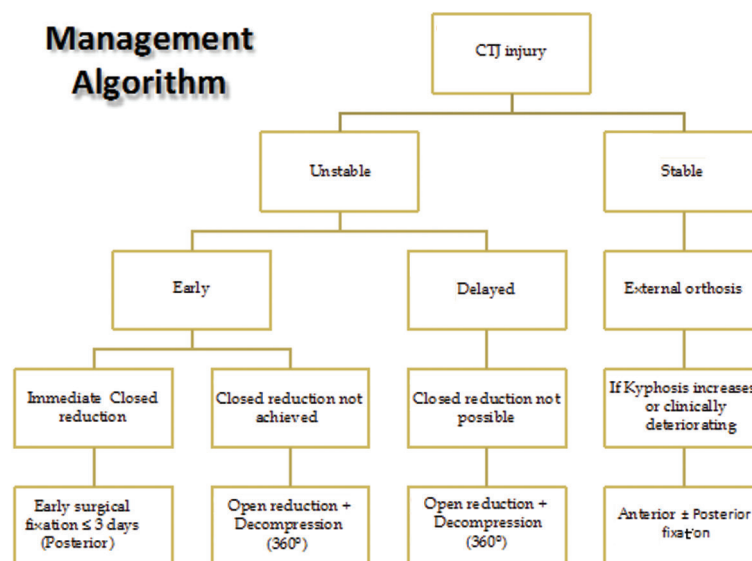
Management Algorithm

CTJ injury

Unstable

Stable

Early

Delayed

External orthosis

Immediate Closed reduction

Closed reduction not achieved

Closed reduction not possible

If Kyphosis increases or clinically deteriorating

Early surgical fixation ≤ 3 days (Posterior)

Open reduction + Decompression (360°)

Open reduction + Decompression (360°)

Anterior ± Posterior fixation